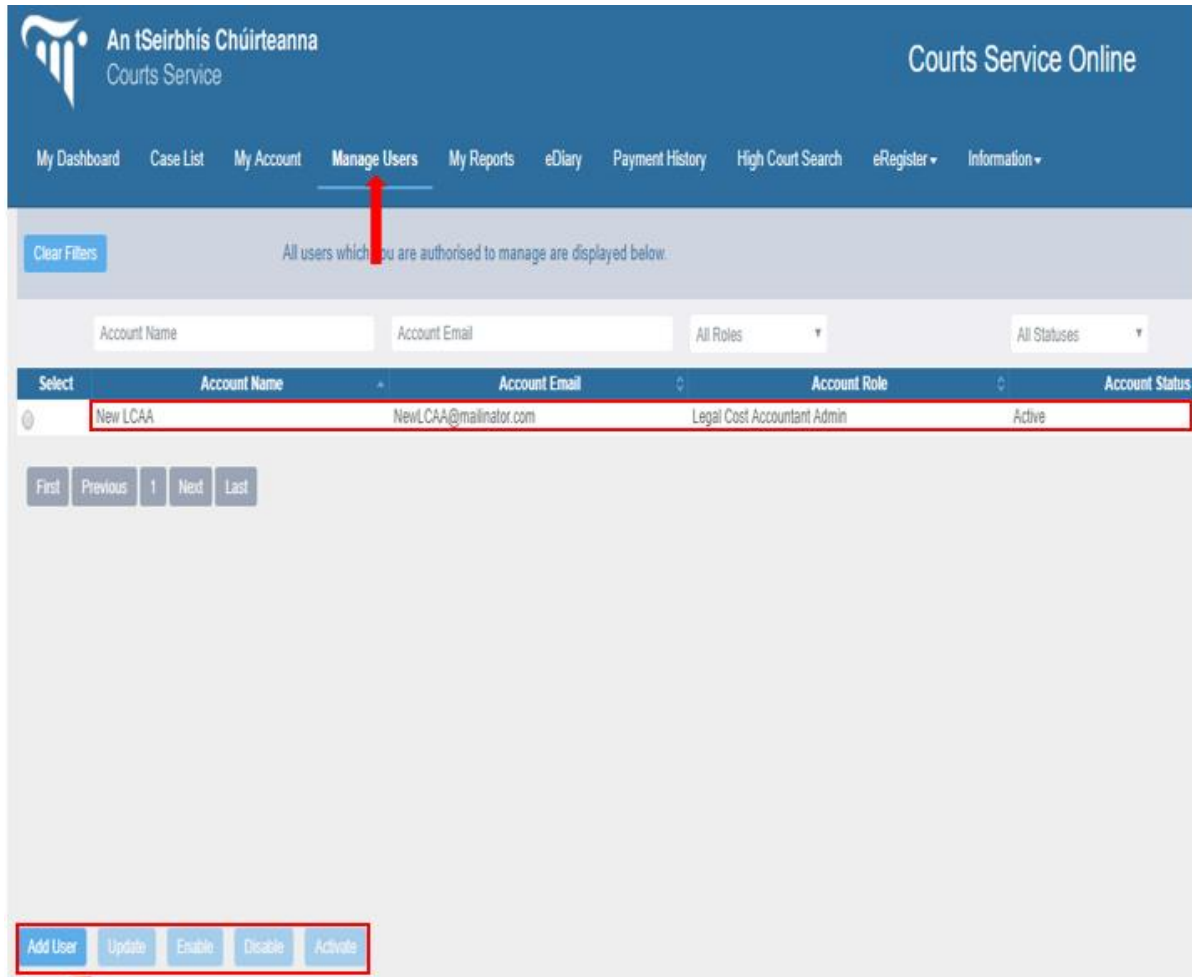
An tSeirbhís Chúirteanna
Courts Service

Courts Service Online

My Dashboard Case List My Account Manage Users My Reports eDiary Payment History High Court Search eRegister ▾ Information ▾

Clear Filters

All users which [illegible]u are authorised to manage are displayed below.

Account Name
Account Email
All Roles
All Statuses

| Select | Account Name | Account Email | Account Role | Account Status |
|---|---|---|---|---|
| | New LCAA | NewLCAA@mailinator.com | Legal Cost Accountant Admin | Active |

First Previous 1 Next Last

Add User Update Enable Disable Activate